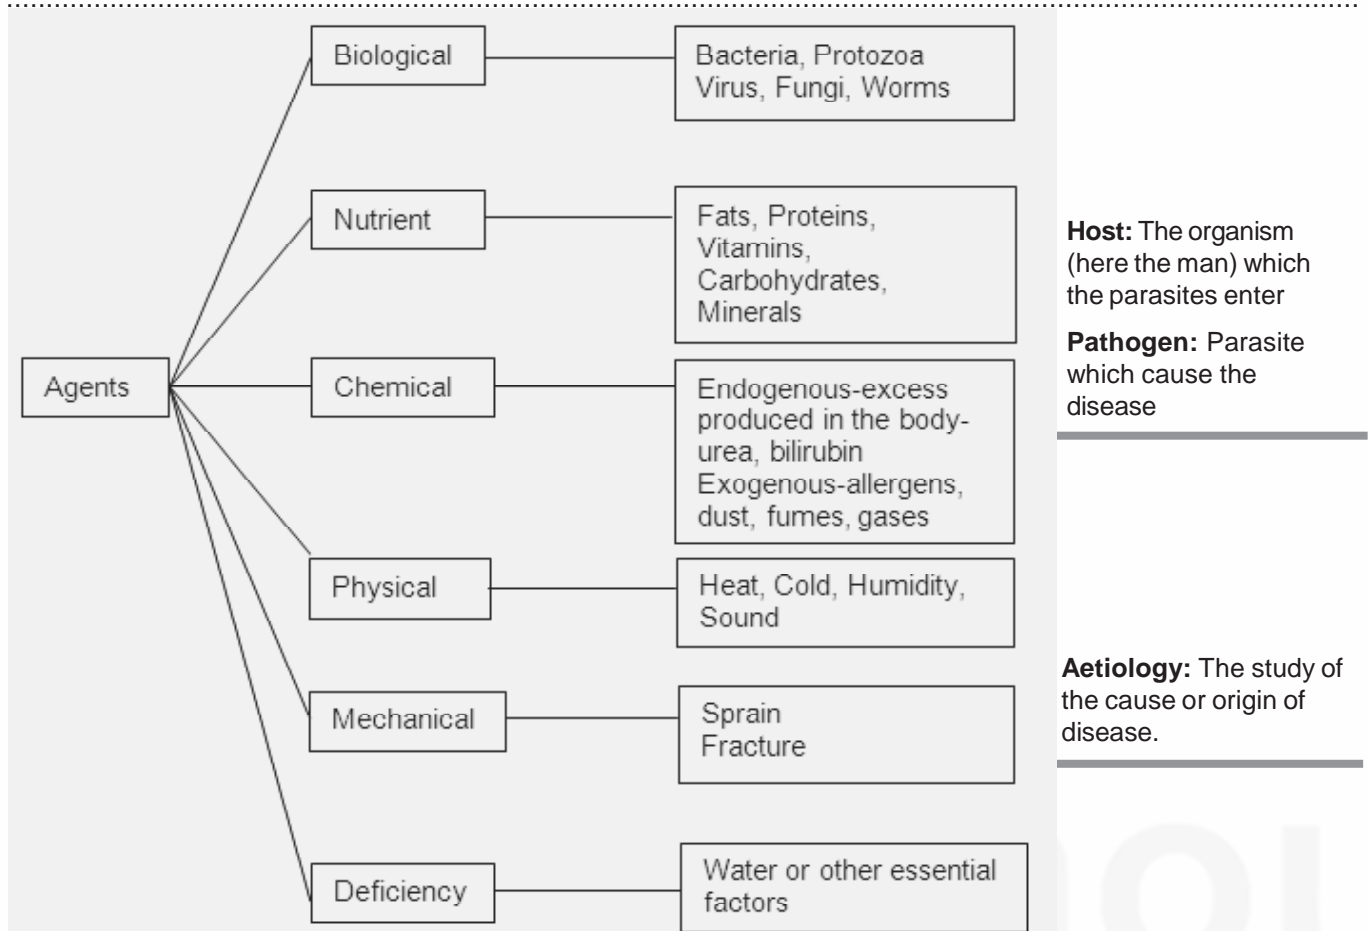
Agents

Biological

Bacteria, Protozoa Virus, Fungi, Worms

Nutrient

Fats, Proteins, Vitamins, Carbohydrates, Minerals

Chemical

Endogenous-excess produced in the body-urea, bilirubin Exogenous-allergens, dust, fumes, gases

Physical

Heat, Cold, Humidity, Sound

Mechanical

Sprain
Fracture

Deficiency

Water or other essential factors

**Host:** The organism (here the man) which the parasites enter

**Pathogen:** Parasite which cause the disease

**Aetiology:** The study of the cause or origin of disease.